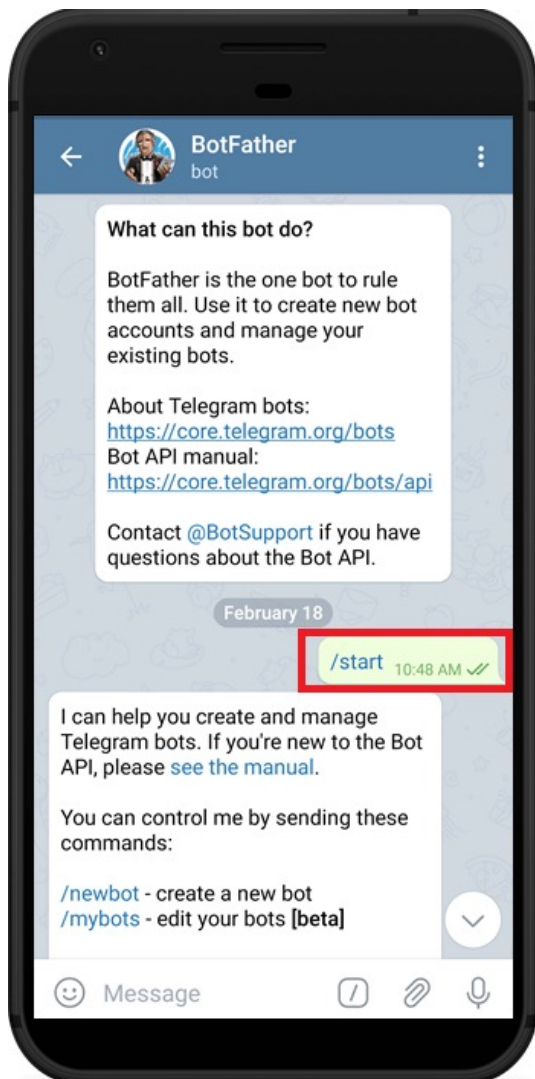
BotFather
bot

What can this bot do?

BotFather is the one bot to rule them all. Use it to create new bot accounts and manage your existing bots.

About Telegram bots:
https://core.telegram.org/bots
Bot API manual:
https://core.telegram.org/bots/api

Contact @BotSupport if you have questions about the Bot API.

February 18

/start 10:48 AM

I can help you create and manage Telegram bots. If you're new to the Bot API, please see the manual.

You can control me by sending these commands:

/newbot - create a new bot
/mybots - edit your bots **[beta]**

Message